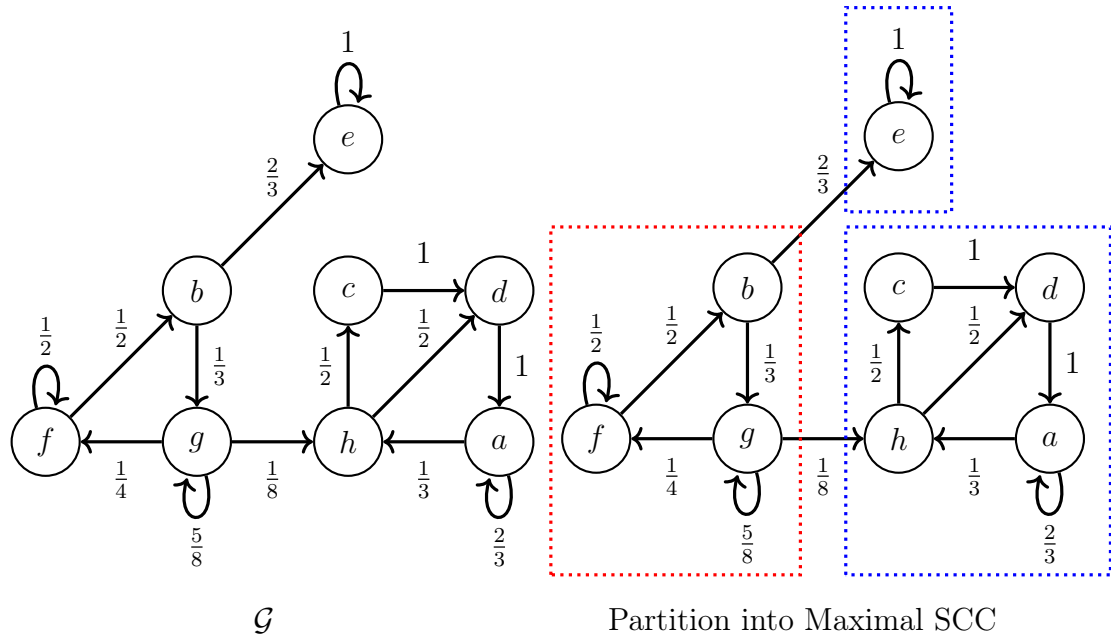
1
$e$
$\frac{2}{3}$
$b$
$c$
1
$d$
$\frac{1}{2}$
$\frac{1}{2}$
$\frac{1}{3}$
$\frac{1}{2}$
$\frac{1}{2}$
1
$f$
$g$
$h$
$a$
$\frac{1}{4}$
$\frac{1}{8}$
$\frac{1}{3}$
$\frac{5}{8}$
$\frac{2}{3}$

1
$e$
$\frac{2}{3}$
$b$
$c$
1
$d$
$\frac{1}{2}$
$\frac{1}{2}$
$\frac{1}{3}$
$\frac{1}{2}$
$\frac{1}{2}$
1
$f$
$g$
$h$
$a$
$\frac{1}{4}$
$\frac{1}{8}$
$\frac{1}{3}$
$\frac{5}{8}$
$\frac{2}{3}$

$\mathcal{G}$

Partition into Maximal SCC